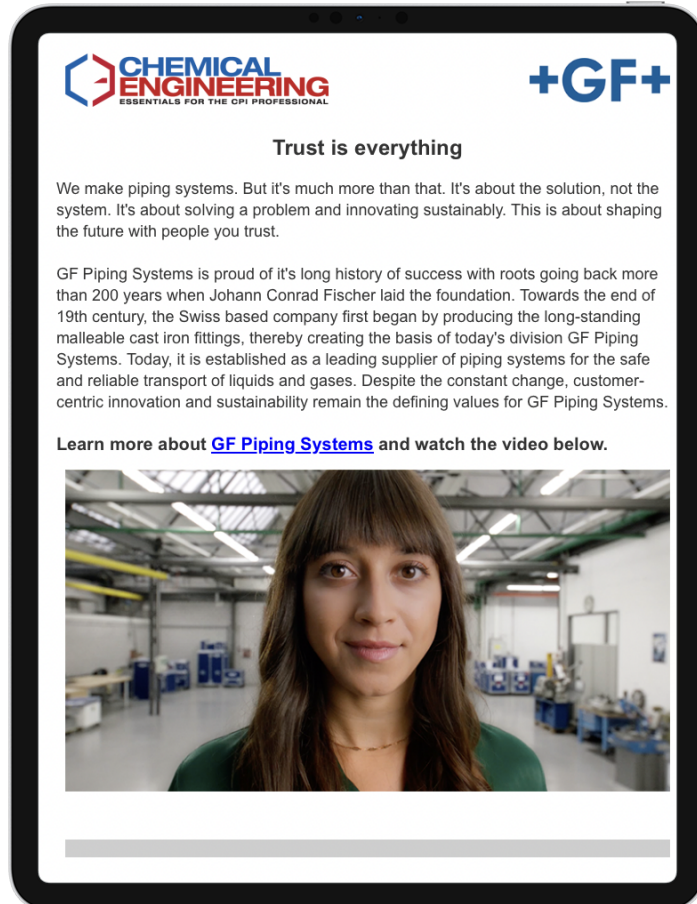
CHEMICAL ENGINEERING
ESSENTIALS FOR THE CPI PROFESSIONAL

+GF+

Trust is everything

We make piping systems. But it's much more than that. It's about the solution, not the system. It's about solving a problem and innovating sustainably. This is about shaping the future with people you trust.

GF Piping Systems is proud of it's long history of success with roots going back more than 200 years when Johann Conrad Fischer laid the foundation. Towards the end of 19th century, the Swiss based company first began by producing the long-standing malleable cast iron fittings, thereby creating the basis of today's division GF Piping Systems. Today, it is established as a leading supplier of piping systems for the safe and reliable transport of liquids and gases. Despite the constant change, customer-centric innovation and sustainability remain the defining values for GF Piping Systems.

Learn more about GF Piping Systems and watch the video below.